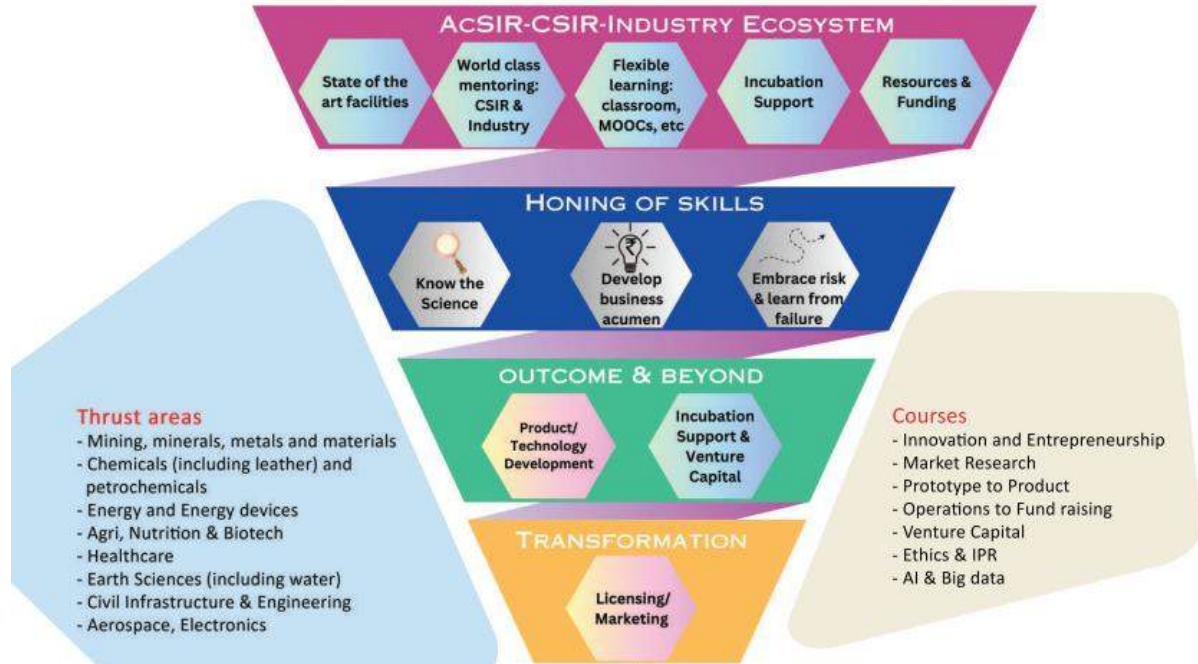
AcSIR-CSIR-Industry Ecosystem

State of the art facilities

World class mentoring: CSIR & Industry

Flexible learning: classroom, MOOCs, etc

Incubation Support

Resources & Funding

Honing of skills

Know the Science

Develop business acumen

Embrace risk & learn from failure

OUTCOME & BEYOND

Product/ Technology Development

Incubation Support & Venture Capital

Transformation

Licensing/ Marketing

Thrust areas
- Mining, minerals, metals and materials
- Chemicals (including leather) and petrochemicals
- Energy and Energy devices
- Agri, Nutrition & Biotech
- Healthcare
- Earth Sciences (including water)
- Civil Infrastructure & Engineering
- Aerospace, Electronics

Courses
- Innovation and Entrepreneurship
- Market Research
- Prototype to Product
- Operations to Fund raising
- Venture Capital
- Ethics & IPR
- AI & Big data